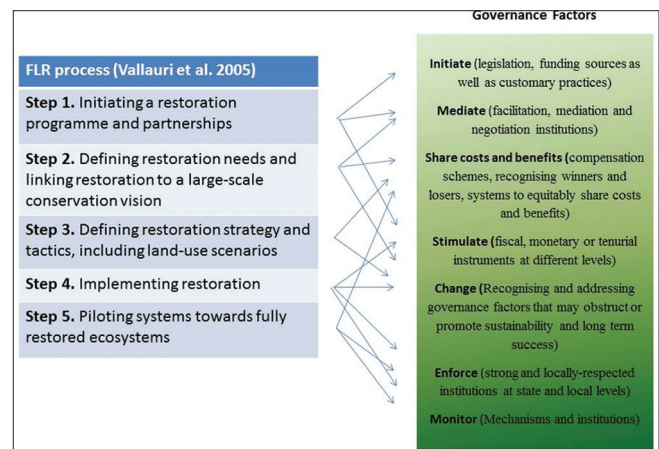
FLR process (Vallauri et al. 2005)

Step 1. Initiating a restoration programme and partnerships

Step 2. Defining restoration needs and linking restoration to a large-scale conservation vision

Step 3. Defining restoration strategy and tactics, including land-use scenarios

Step 4. Implementing restoration

Step 5. Piloting systems towards fully restored ecosystems

Governance Factors

Initiate (legislation, funding sources as well as customary practices)

Mediate (facilitation, mediation and negotiation institutions)

Share costs and benefits (compensation schemes, recognising winners and losers, systems to equitably share costs and benefits)

Stimulate (fiscal, monetary or tenurial instruments at different levels)

Change (Recognising and addressing governance factors that may obstruct or promote sustainability and long term success)

Enforce (strong and locally-respected institutions at state and local levels)

Monitor (Mechanisms and institutions)